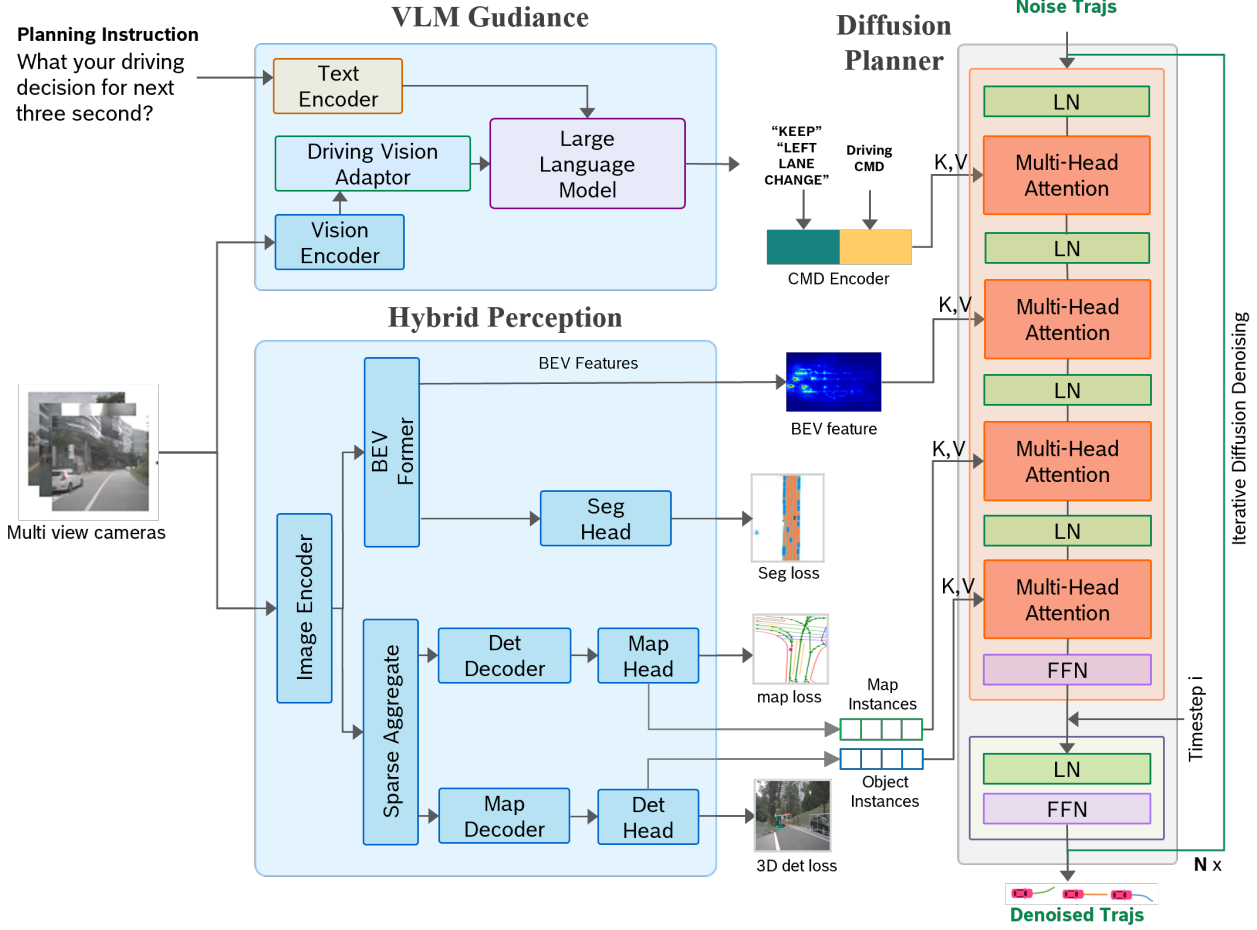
Planning Instruction
What your driving decision for next three second?

VLM Gudiance

Text Encoder

Driving Vision Adaptor

Large Language Model

Vision Encoder

"KEEP" "LEFT LANE CHANGE"

Driving CMD

CMD Encoder

Diffusion Planner

Noise Trajs

LN

K,V

Multi-Head Attention

LN

K,V

Multi-Head Attention

LN

K,V

Multi-Head Attention

LN

K,V

Multi-Head Attention

FFN

LN

FFN

Iterative Diffusion Denoising

Timestep i

N x

Denoised Trajs

Hybrid Perception

Multi view cameras

BEV Features

BEV Former

BEV feature

Seg Head

Seg loss

Image Encoder

Sparse Aggregate

Det Decoder

Map Head

map loss

Map Instances

Object Instances

Map Decoder

Det Head

3D det loss